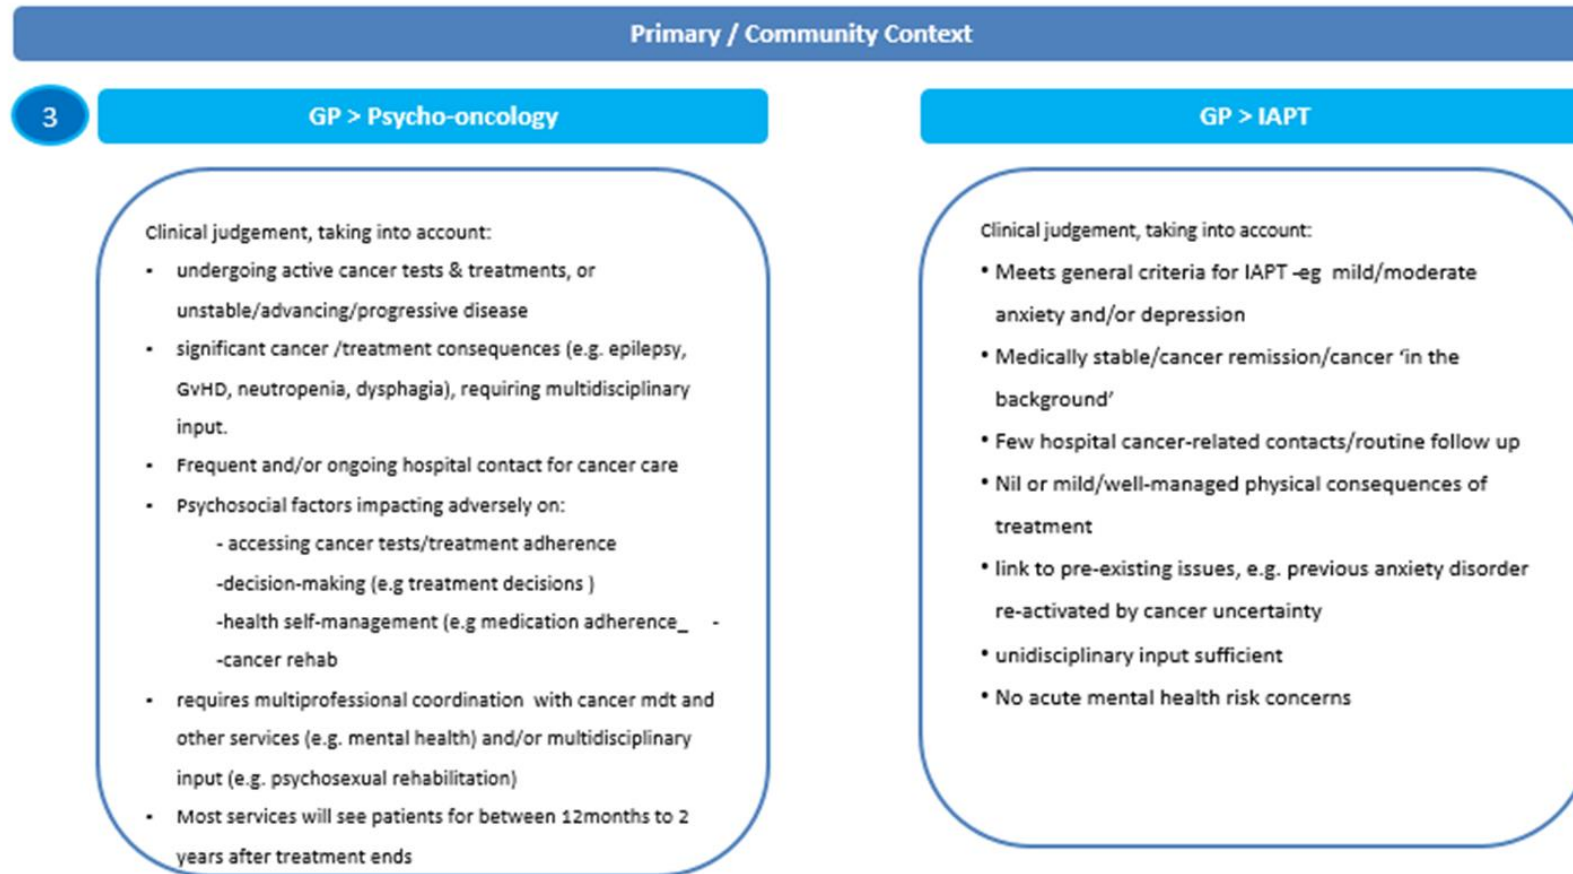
Primary / Community Context

3

GP > Psycho-oncology

Clinical judgement, taking into account:

- undergoing active cancer tests & treatments, or unstable/advancing/progressive disease
- significant cancer /treatment consequences (e.g. epilepsy, GvHD, neutropenia, dysphagia), requiring multidisciplinary input.
- Frequent and/or ongoing hospital contact for cancer care
- Psychosocial factors impacting adversely on:
  - accessing cancer tests/treatment adherence
  -decision-making (e.g treatment decisions )
  -health self-management (e.g medication adherence_ -
  -cancer rehab
- requires multiprofessional coordination with cancer mdt and other services (e.g. mental health) and/or multidisciplinary input (e.g. psychosexual rehabilitation)
- Most services will see patients for between 12months to 2 years after treatment ends

GP > IAPT

Clinical judgement, taking into account:

- Meets general criteria for IAPT -eg mild/moderate anxiety and/or depression
- Medically stable/cancer remission/cancer 'in the background'
- Few hospital cancer-related contacts/routine follow up
- Nil or mild/well-managed physical consequences of treatment
- link to pre-existing issues, e.g. previous anxiety disorder re-activated by cancer uncertainty
- unidisciplinary input sufficient
- No acute mental health risk concerns